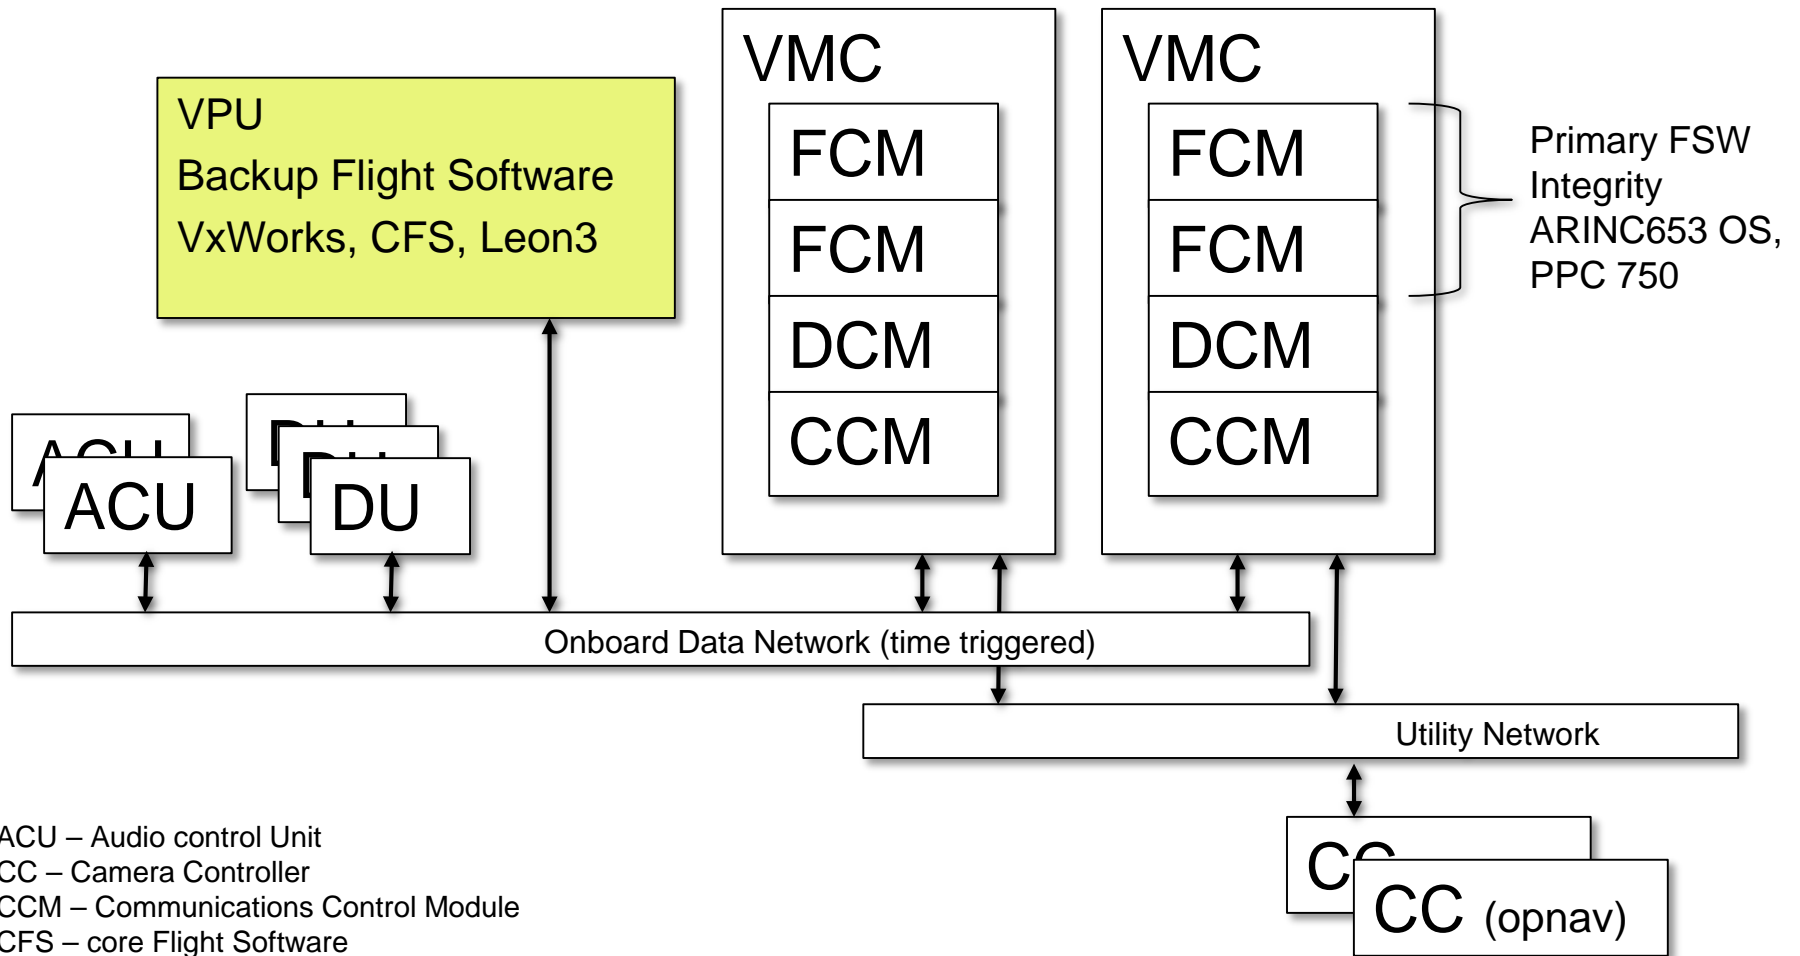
VPU
Backup Flight Software
VxWorks, CFS, Leon3

VMC
FCM
FCM
DCM
CCM

VMC
FCM
FCM
DCM
CCM

Primary FSW
Integrity
ARINC653 OS,
PPC 750

ACU
ACU
DU
DU
DU

Onboard Data Network (time triggered)

Utility Network

CC
CC (opnav)

ACU – Audio control Unit
CC – Camera Controller
CCM – Communications Control Module
CFS – core Flight Software